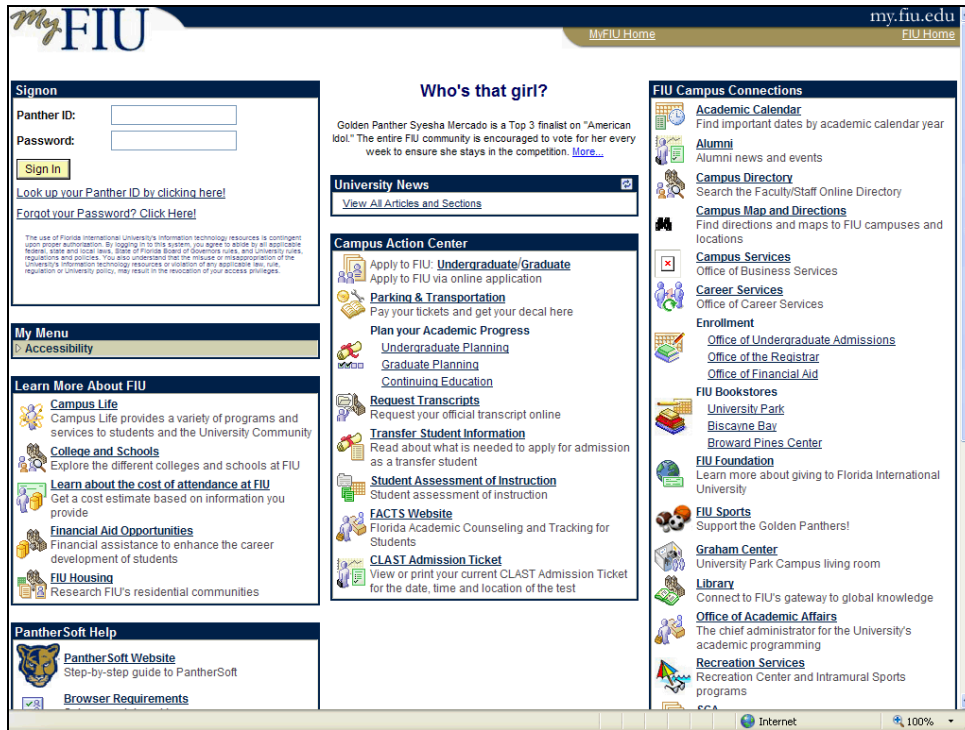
MyFIU

my.fiu.edu

MyFIU Home

FIU Home

Signon

Panther ID:

Password:

Sign In

Look up your Panther ID by clicking here!

Forgot your Password? Click Here!

The use of Florida International University's information technology resources is contingent upon proper authorization. By logging in to this system, you agree to abide by all applicable federal, state and local laws, State of Florida Board of Governors rules, and University rules, regulations and policies. You also understand that the misuse or misappropriation of the University's information technology resources or violation of any applicable law, rule, regulation or University policy, may result in the revocation of your access privileges.

My Menu

Accessibility

Learn More About FIU

Campus Life
Campus Life provides a variety of programs and services to students and the University Community

College and Schools
Explore the different colleges and schools at FIU

Learn about the cost of attendance at FIU
Get a cost estimate based on information you provide

Financial Aid Opportunities
Financial assistance to enhance the career development of students

FIU Housing
Research FIU's residential communities

PantherSoft Help

PantherSoft Website
Step-by-step guide to PantherSoft

Browser Requirements

Who's that girl?

Golden Panther Syesha Mercado is a Top 3 finalist on "American Idol." The entire FIU community is encouraged to vote for her every week to ensure she stays in the competition. More...

University News

View All Articles and Sections

Campus Action Center

Apply to FIU: Undergraduate/Graduate
Apply to FIU via online application

Parking & Transportation
Pay your tickets and get your decal here

Plan your Academic Progress
Undergraduate Planning
Graduate Planning
Continuing Education

Request Transcripts
Request your official transcript online

Transfer Student Information
Read about what is needed to apply for admission as a transfer student

Student Assessment of Instruction
Student assessment of instruction

FACTS Website
Florida Academic Counseling and Tracking for Students

CLAST Admission Ticket
View or print your current CLAST Admission Ticket for the date, time and location of the test

FIU Campus Connections

Academic Calendar
Find important dates by academic calendar year

Alumni
Alumni news and events

Campus Directory
Search the Faculty/Staff Online Directory

Campus Map and Directions
Find directions and maps to FIU campuses and locations

Campus Services
Office of Business Services

Career Services
Office of Career Services

Enrollment
Office of Undergraduate Admissions
Office of the Registrar
Office of Financial Aid

FIU Bookstores
University Park
Biscayne Bay
Broward Pines Center

FIU Foundation
Learn more about giving to Florida International University

FIU Sports
Support the Golden Panthers!

Graham Center
University Park Campus living room

Library
Connect to FIU's gateway to global knowledge

Office of Academic Affairs
The chief administrator for the University's academic programming

Recreation Services
Recreation Center and Intramural Sports programs

SGA

Internet

100%